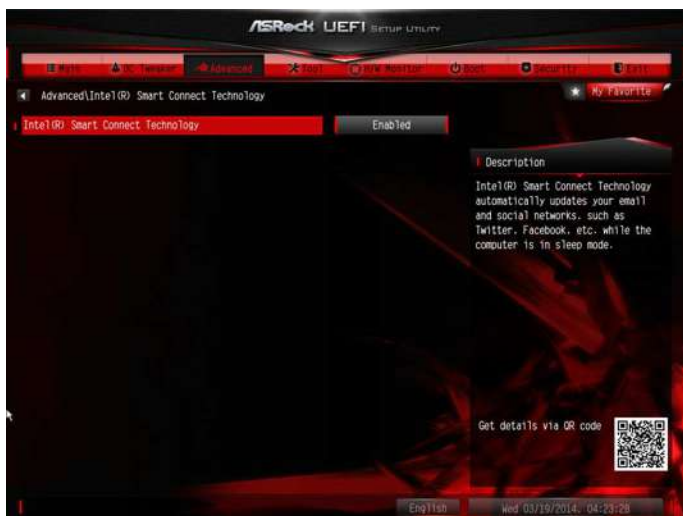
ASRock UEFI SETUP UTILITY

Main | OC Tweaker | Advanced | Tool | H/W Monitor | Boot | Security | Exit

Advanced\Intel(R) Smart Connect Technology

My Favorite

Intel(R) Smart Connect Technology | Enabled

Description

Intel(R) Smart Connect Technology automatically updates your email and social networks. such as Twitter. Facebook. etc. while the computer is in sleep mode.

Get details via QR code

English

Wed 03/19/2014. 04:23:28